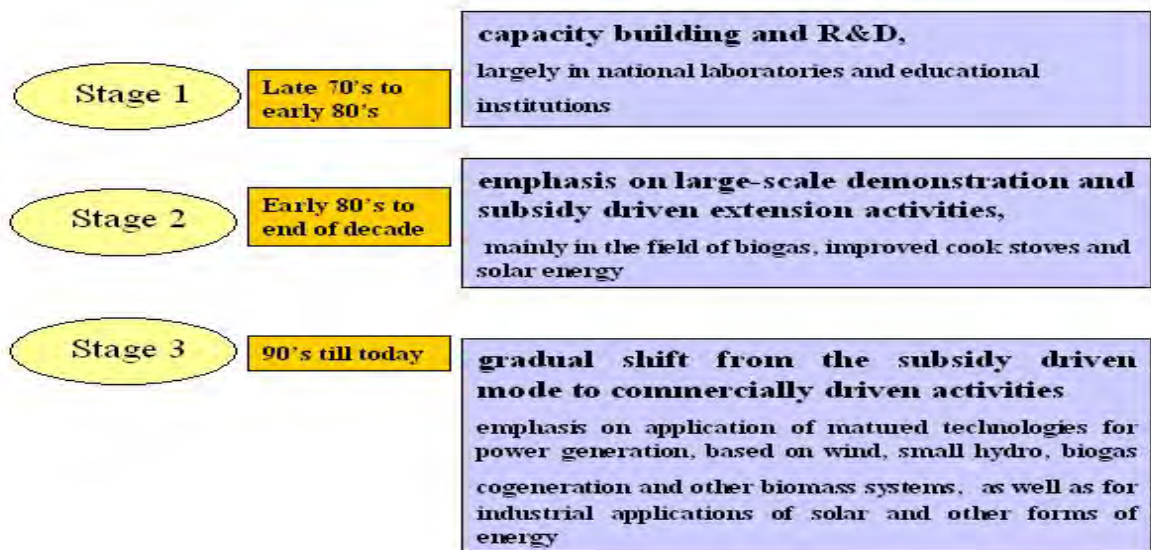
Stage 1

Late 70's to early 80's

capacity building and R&D,

largely in national laboratories and educational institutions

Stage 2

Early 80's to end of decade

emphasis on large-scale demonstration and subsidy driven extension activities,

mainly in the field of biogas, improved cook stoves and solar energy

Stage 3

90's till today

gradual shift from the subsidy driven mode to commercially driven activities

emphasis on application of matured technologies for power generation, based on wind, small hydro, biogas

cogeneration and other biomass systems, as well as for industrial applications of solar and other forms of energy